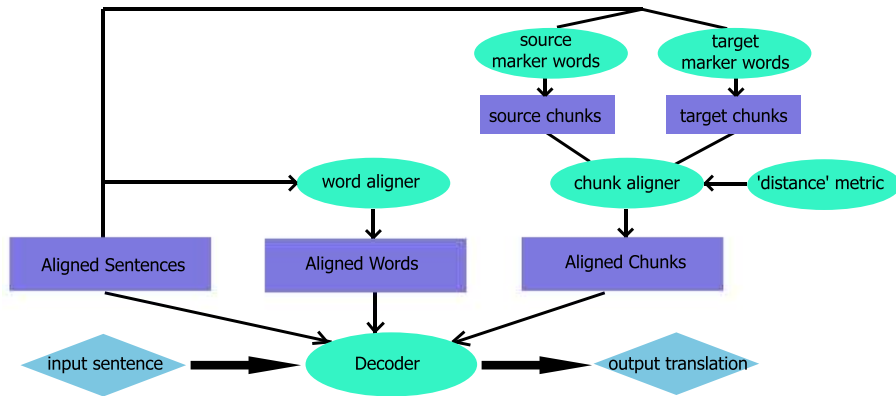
source marker words

target marker words

source chunks

target chunks

word aligner

chunk aligner

'distance' metric

Aligned Sentences

Aligned Words

Aligned Chunks

input sentence

Decoder

output translation